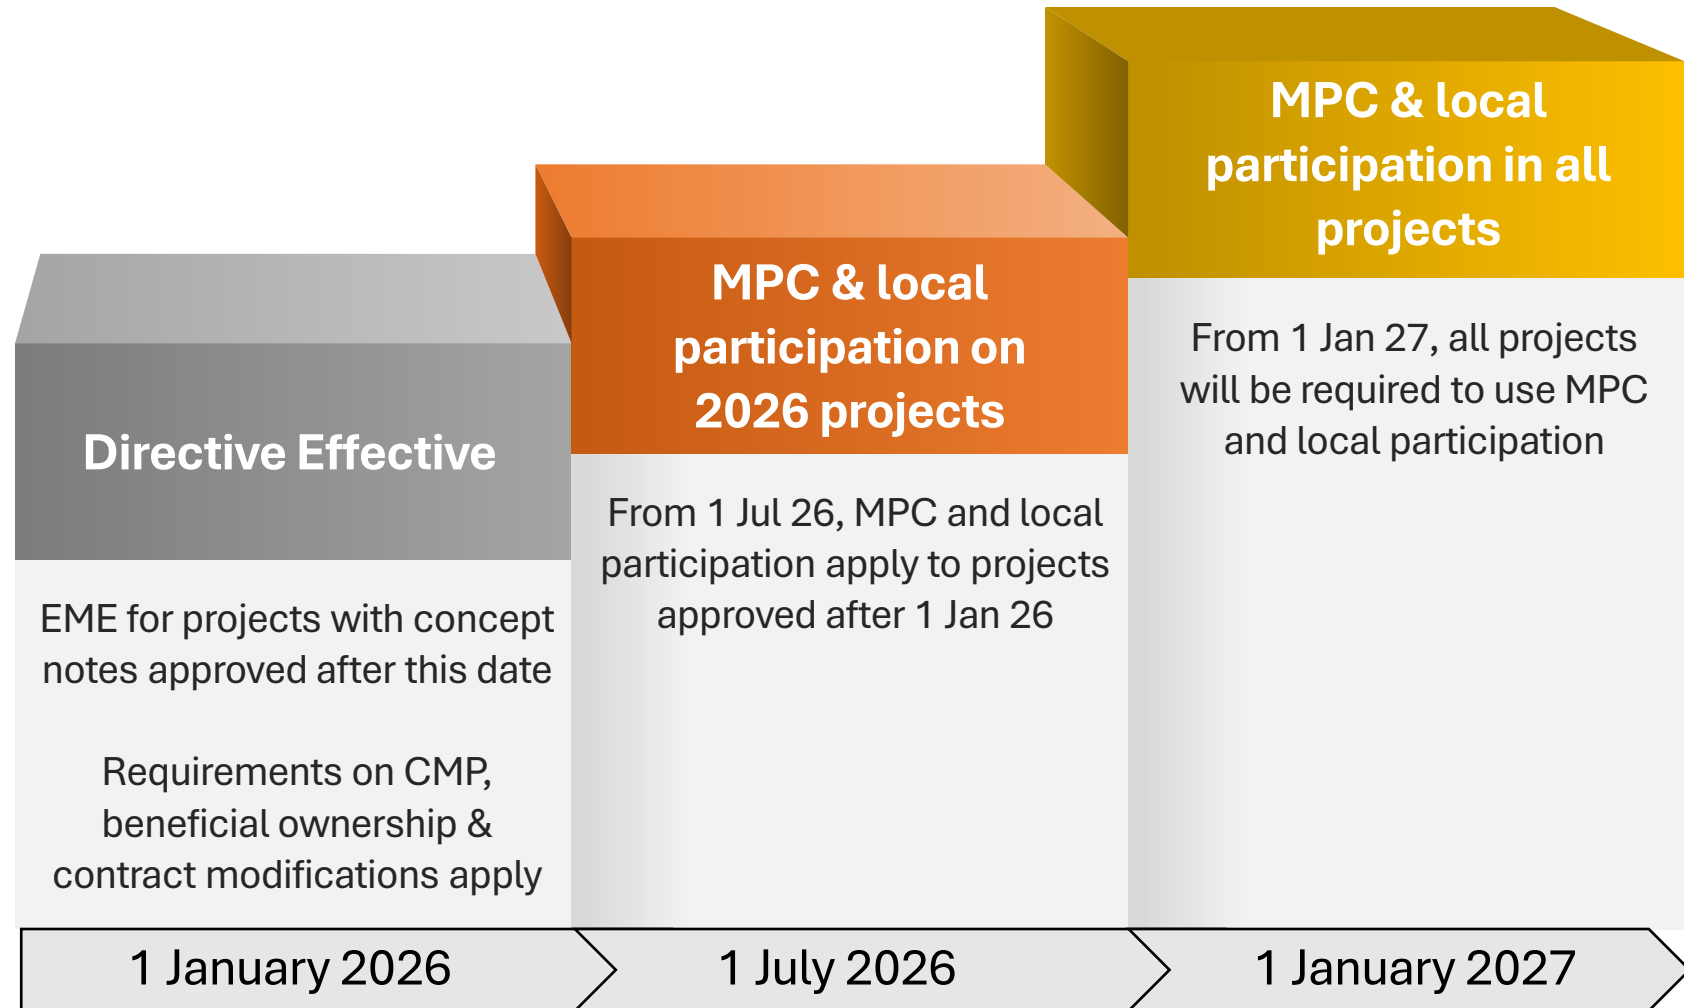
Directive Effective

EME for projects with concept notes approved after this date

Requirements on CMP, beneficial ownership & contract modifications apply

MPC & local participation on 2026 projects

From 1 Jul 26, MPC and local participation apply to projects approved after 1 Jan 26

MPC & local participation in all projects

From 1 Jan 27, all projects will be required to use MPC and local participation

1 January 2026

1 July 2026

1 January 2027